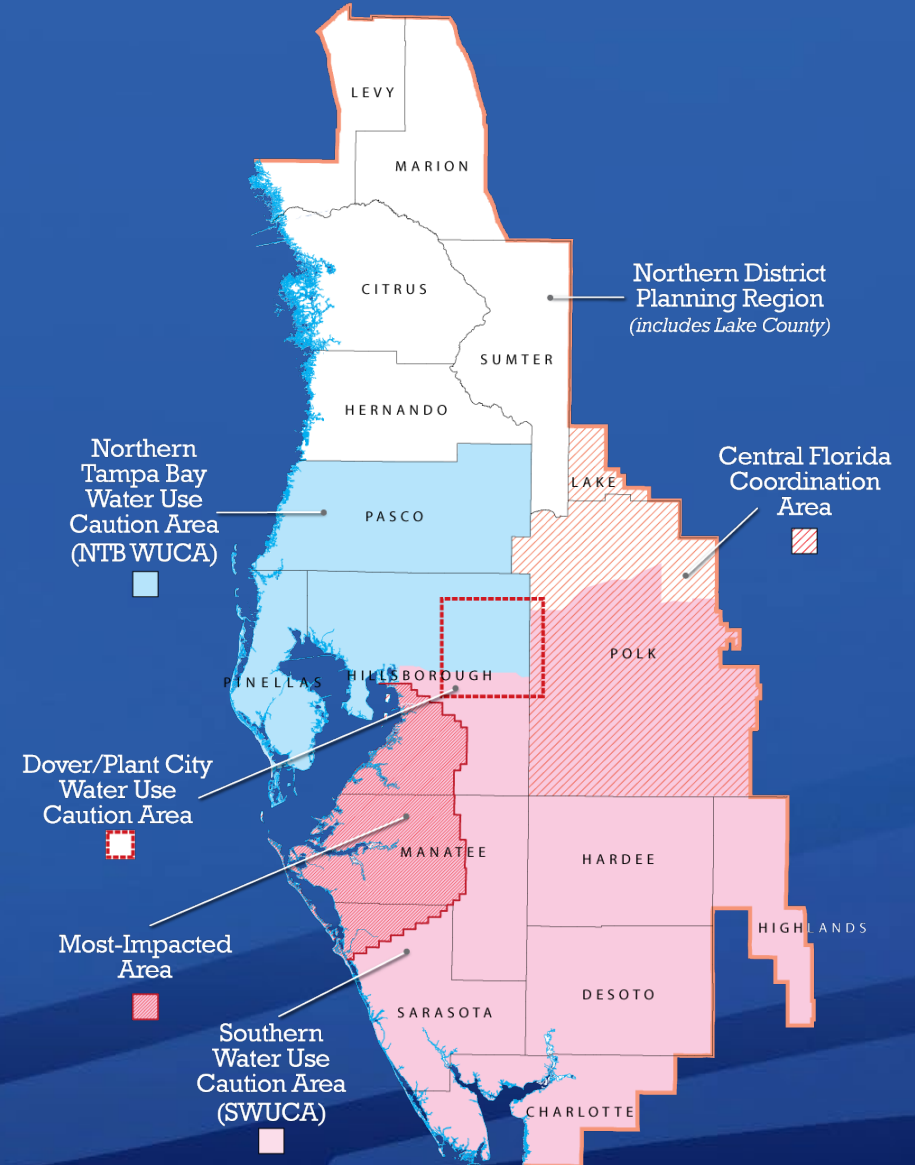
LEVY

MARION

CITRUS

SUMTER

HERNANDO

Northern District Planning Region
(includes Lake County)

Northern Tampa Bay Water Use Caution Area (NTB WUCA)

PASCO

LAKE

Central Florida Coordination Area

POLK

PINELLAS

HILLSBOROUGH

Dover/Plant City Water Use Caution Area

MANATEE

HARDEE

HIGHLANDS

Most-Impacted Area

SARASOTA

DESOTO

Southern Water Use Caution Area (SWUCA)

CHARLOTTE